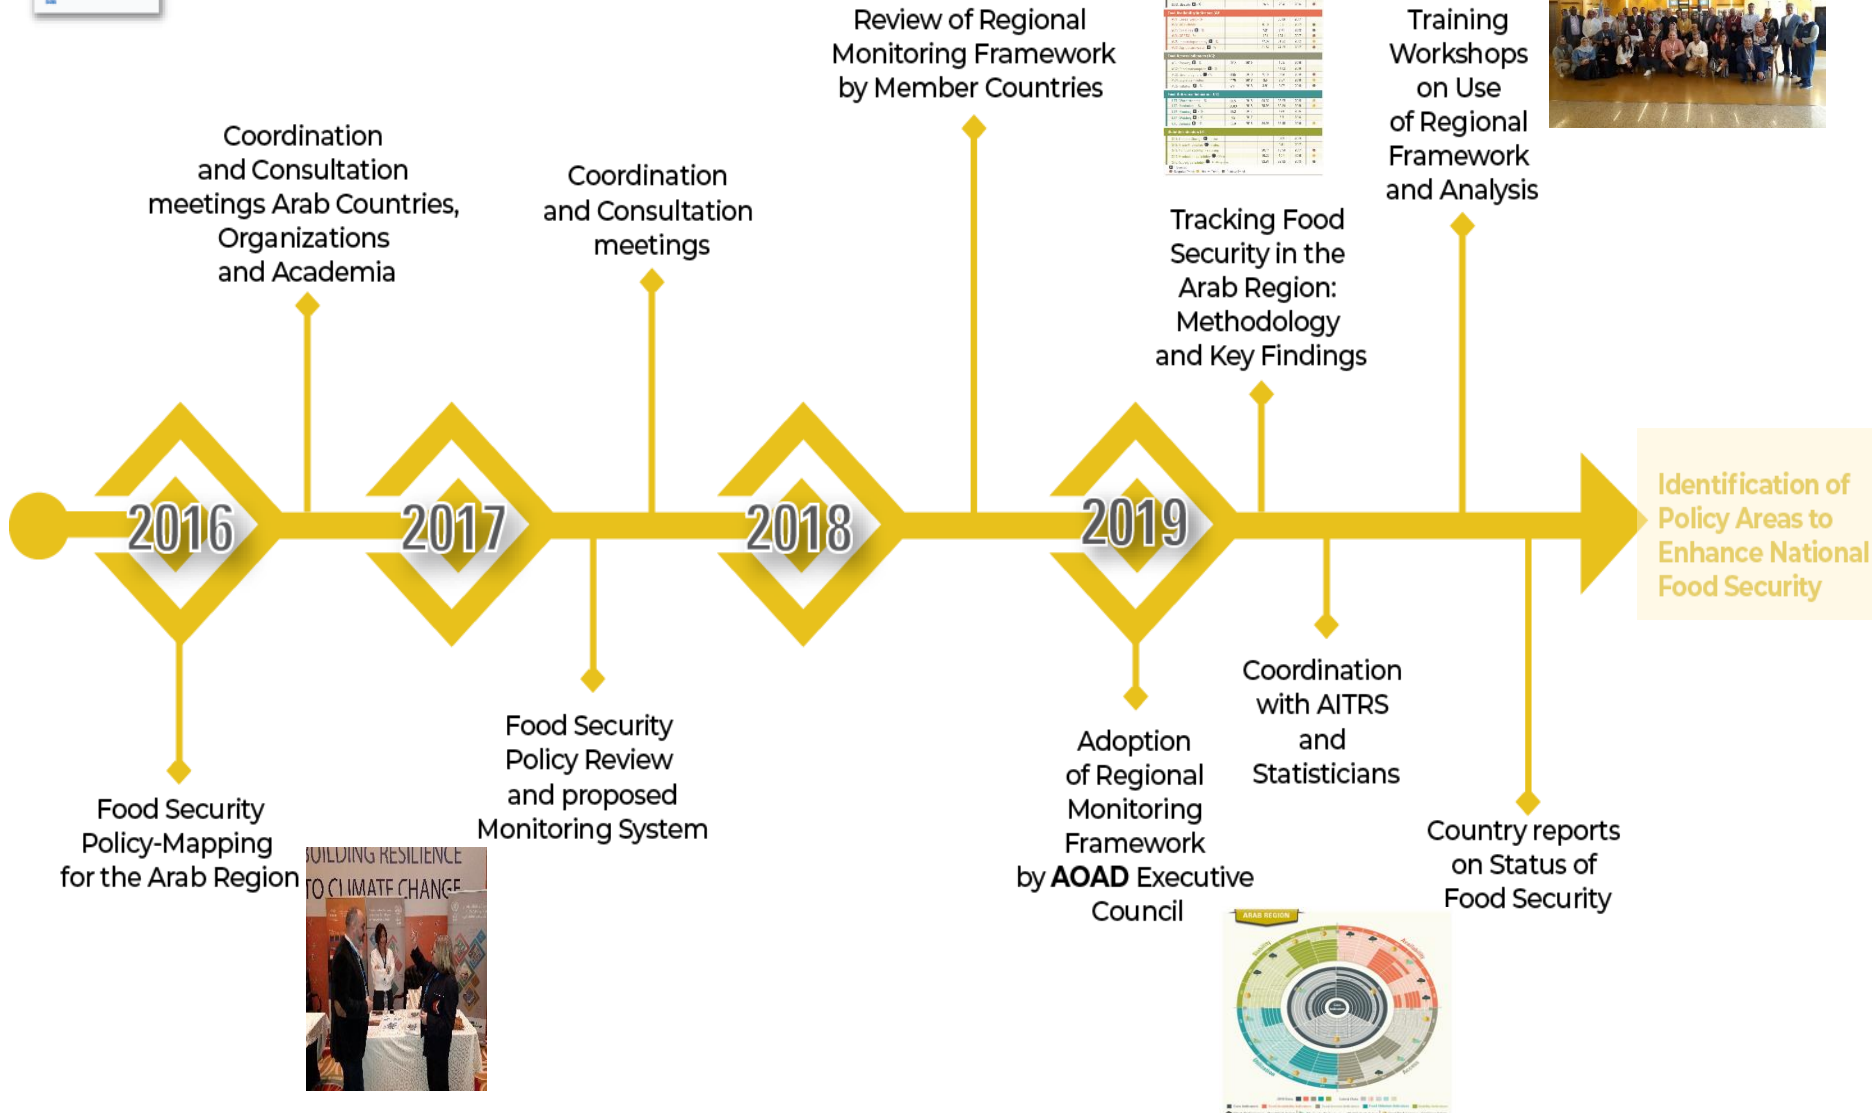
Review of Regional Monitoring Framework by Member Countries

Training Workshops on Use of Regional Framework and Analysis

Coordination and Consultation meetings Arab Countries, Organizations and Academia

Coordination and Consultation meetings

Tracking Food Security in the Arab Region: Methodology and Key Findings

2016

2017

2018

2019

Identification of Policy Areas to Enhance National Food Security

Food Security Policy-Mapping for the Arab Region

BUILDING RESILIENCE TO CLIMATE CHANGE

Food Security Policy Review and proposed Monitoring System

Adoption of Regional Monitoring Framework by **AOAD** Executive Council

Coordination with AITRS and Statisticians

Country reports on Status of Food Security

ARAB REGION